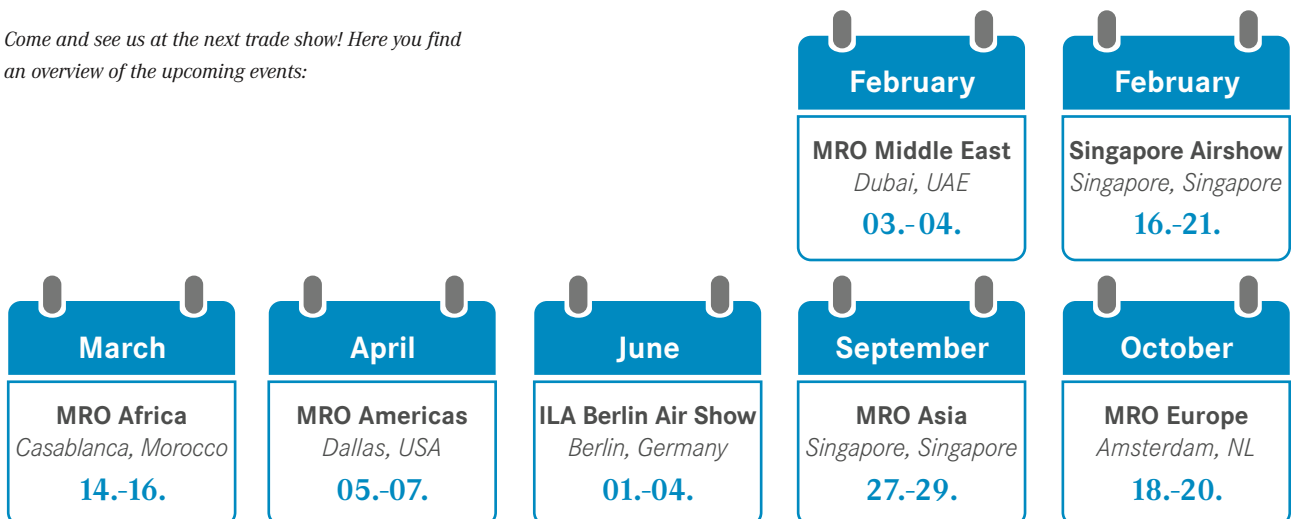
Come and see us at the next trade show! Here you find an overview of the upcoming events:

February
MRO Middle East
Dubai, UAE
03.-04.

February
Singapore Airshow
Singapore, Singapore
16.-21.

March
MRO Africa
Casablanca, Morocco
14.-16.

April
MRO Americas
Dallas, USA
05.-07.

June
ILA Berlin Air Show
Berlin, Germany
01.-04.

September
MRO Asia
Singapore, Singapore
27.-29.

October
MRO Europe
Amsterdam, NL
18.-20.